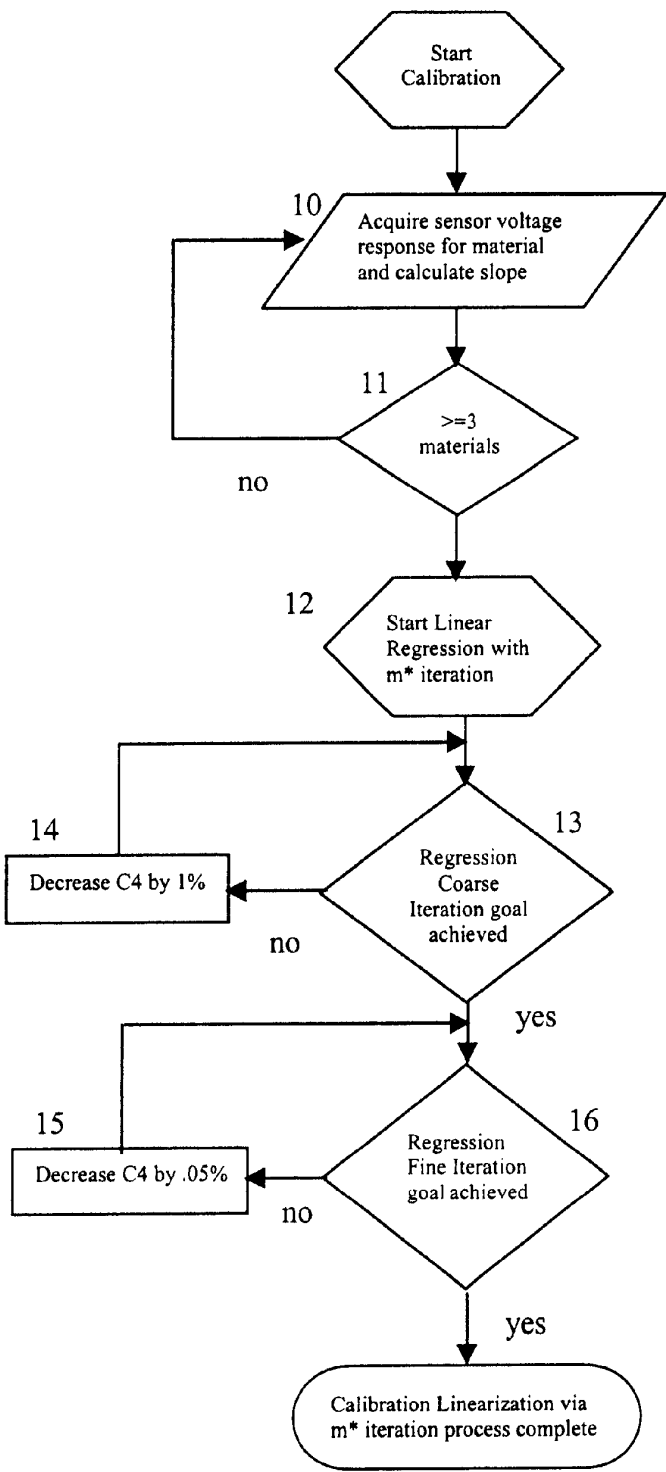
Start Calibration

10

Acquire sensor voltage response for material and calculate slope

11

>=3 materials

no

12

Start Linear Regression with m* iteration

14

13

Decrease C4 by 1%

Regression Coarse Iteration goal achieved

no

yes

15

16

Decrease C4 by .05%

Regression Fine Iteration goal achieved

no

yes

Calibration Linearization via m* iteration process complete